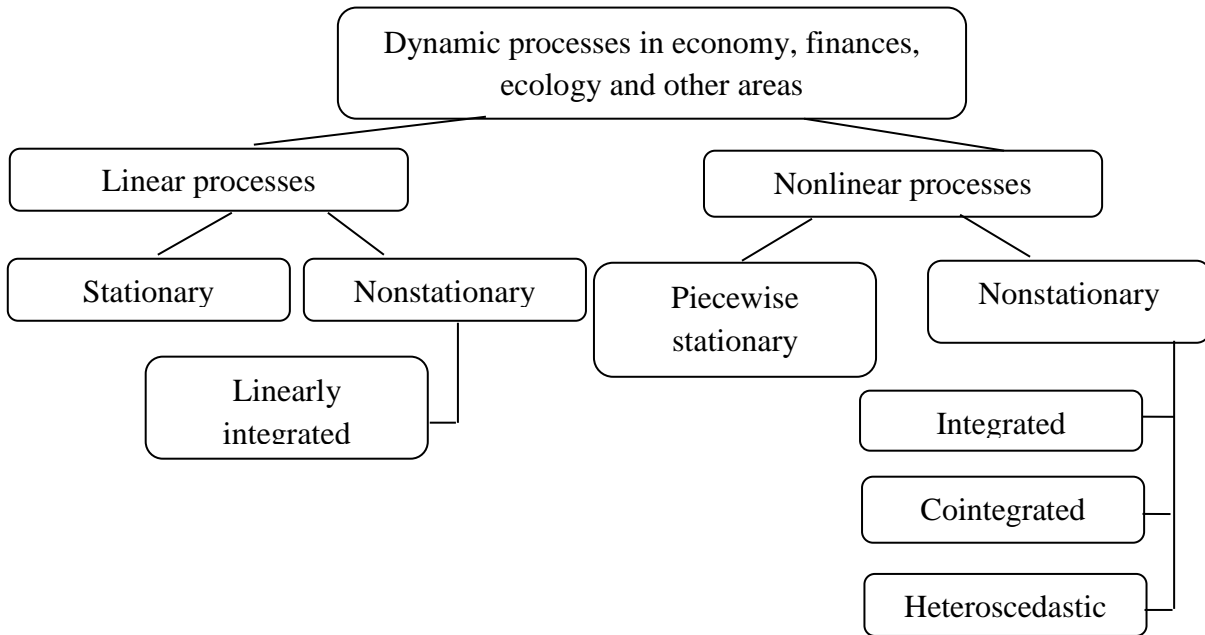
Dynamic processes in economy, finances, ecology and other areas

Linear processes

Nonlinear processes

Stationary

Nonstationary

Piecewise stationary

Nonstationary

Linearly integrated

Integrated

Cointegrated

Heteroscedastic